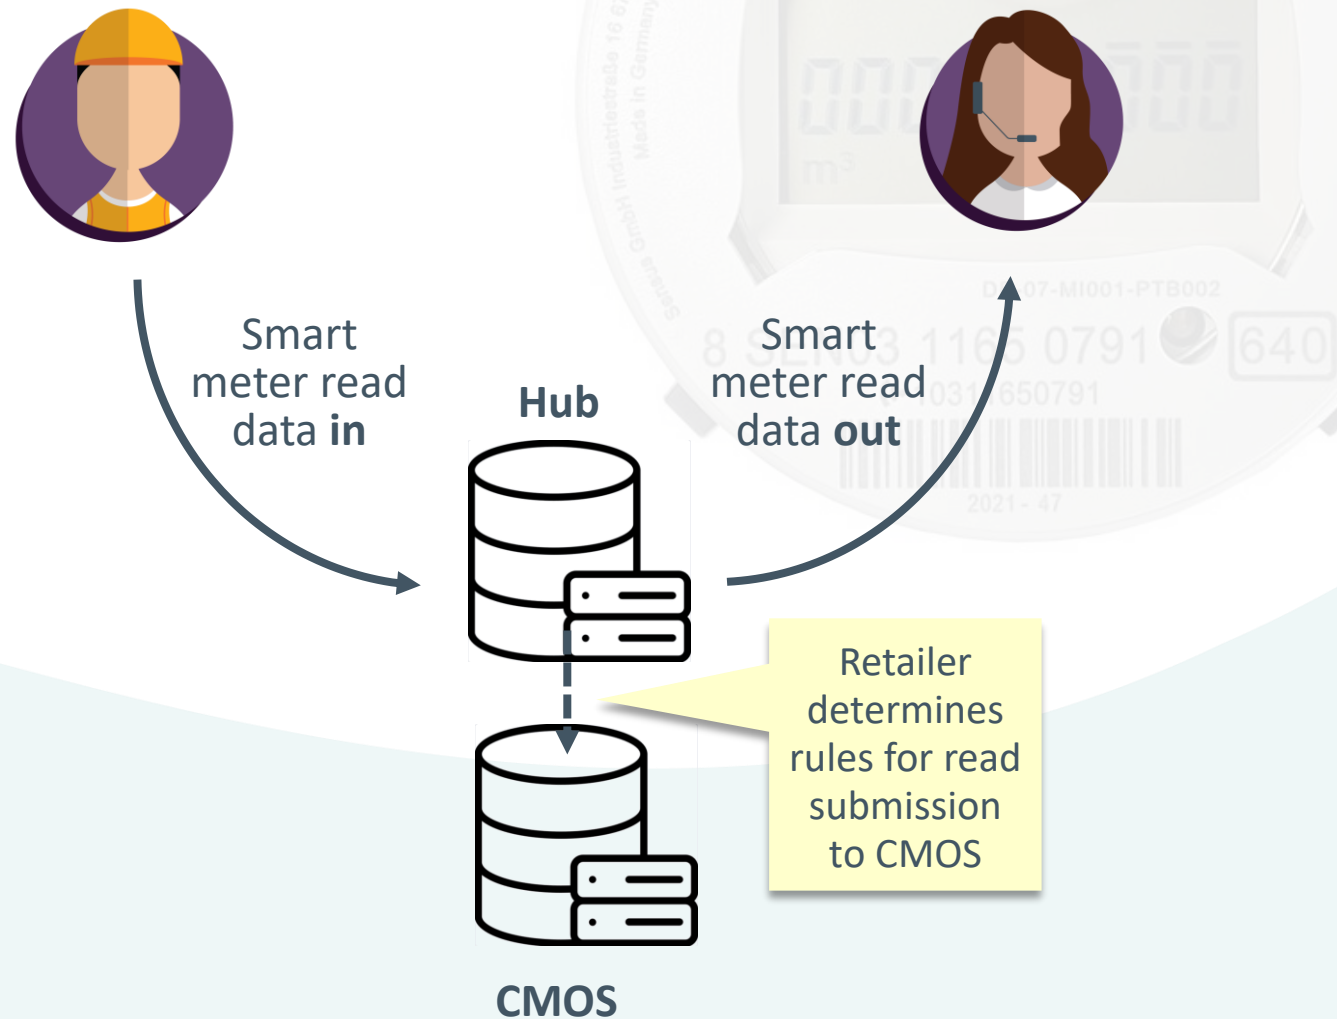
Smart meter read data **in**

Hub

Smart meter read data **out**

Retailer determines rules for read submission to CMOS

CMOS

8 SEN03 1165 0791 640
031 650791
2021 - 47
DE07-MI001-PTB002
m³
Sensus GmbH Industriestraße 16 67
Made in Germany